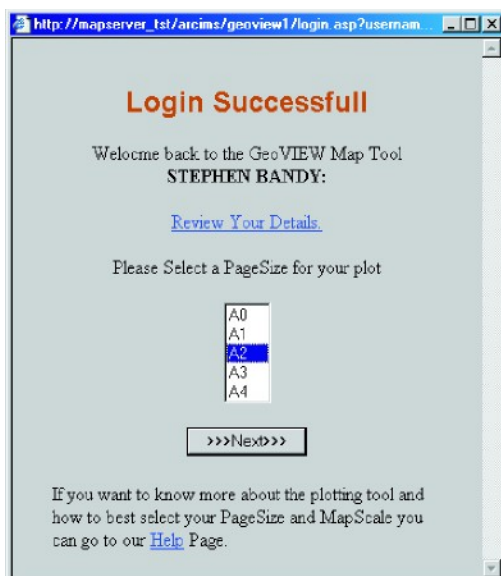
http://mapserver_tst/arcims/geoview1/login.asp?usernam...

Login Successfull

Welocme back to the GeoVIEW Map Tool
STEPHEN BANDY:

Review Your Details.

Please Select a PageSize for your plot

A0
A1
A2
A3
A4

>>>Next>>>

If you want to know more about the plotting tool and how to best select your PageSize and MapScale you can go to our Help Page.